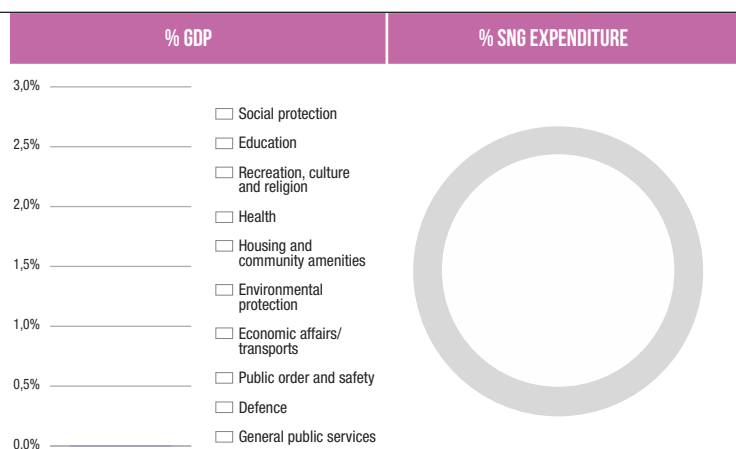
% GDP

% SNG EXPENDITURE

3,0%

2,5%

2,0%

1,5%

1,0%

0,5%

0.0%

Social protection

Education

Recreation, culture and religion

Health

Housing and community amenities

Environmental protection

Economic affairs/ transports

Public order and safety

Defence

General public services